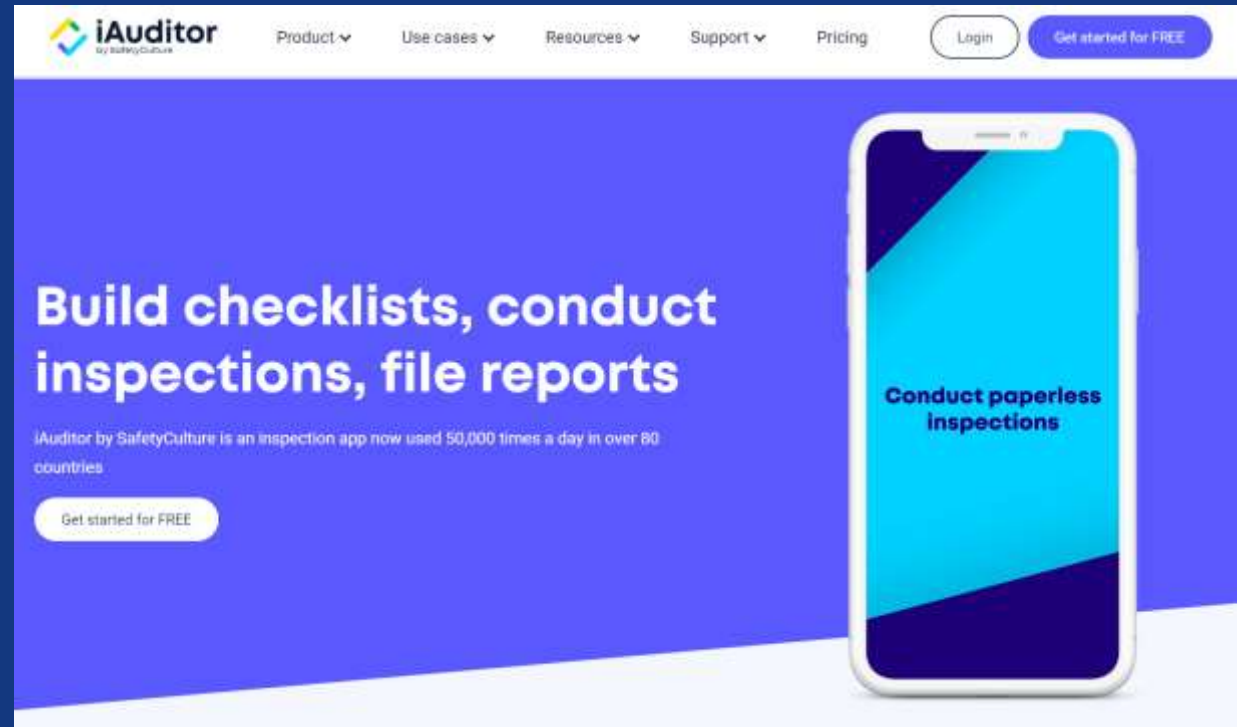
iAuditor
by SafetyCulture

Product Use cases Resources Support Pricing Login Get started for FREE

Build checklists, conduct inspections, file reports

iAuditor by SafetyCulture is an inspection app now used 50,000 times a day in over 80 countries

Get started for FREE

Conduct paperless inspections